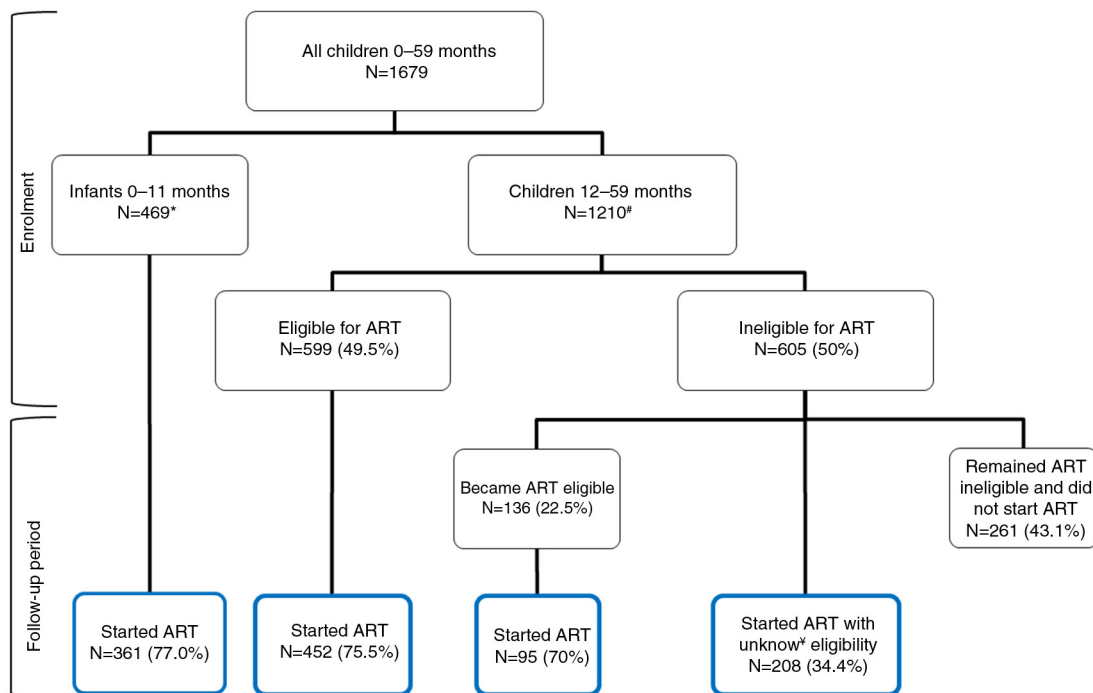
Enrolment

Follow-up period

All children 0–59 months
N=1679

Infants 0–11 months
N=469*

Children 12–59 months
N=1210#

Eligible for ART
N=599 (49.5%)

Ineligible for ART
N=605 (50%)

Became ART eligible
N=136 (22.5%)

Remained ART ineligible and did not start ART
N=261 (43.1%)

Started ART
N=361 (77.0%)

Started ART
N=452 (75.5%)

Started ART
N=95 (70%)

Started ART with unknow¥ eligibility
N=208 (34.4%)